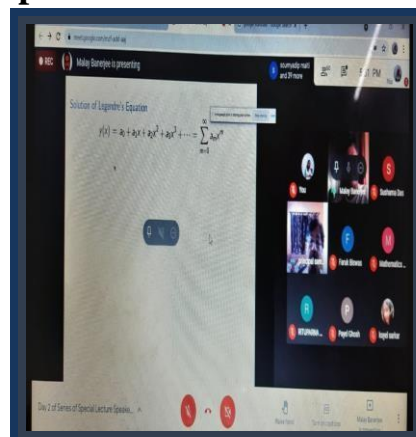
REC

Malay Banerjee is presenting

soumyadip maiti and 39 more

Solution of Legendre's Equation

$y(x) = a_0 + a_1x + a_2x^2 + a_3x^3 + \cdots = \sum_{m=0}^{\infty} a_m x^m$

You

Malay Banerjee

S

Sushanna Das

principal sarat

F

Farah Biswas

M

Mathematics...

R

RITUPARNA...

P

Payel Ghosh

Argel sarkar

Day 2 of Series of Special Lecture Speake...